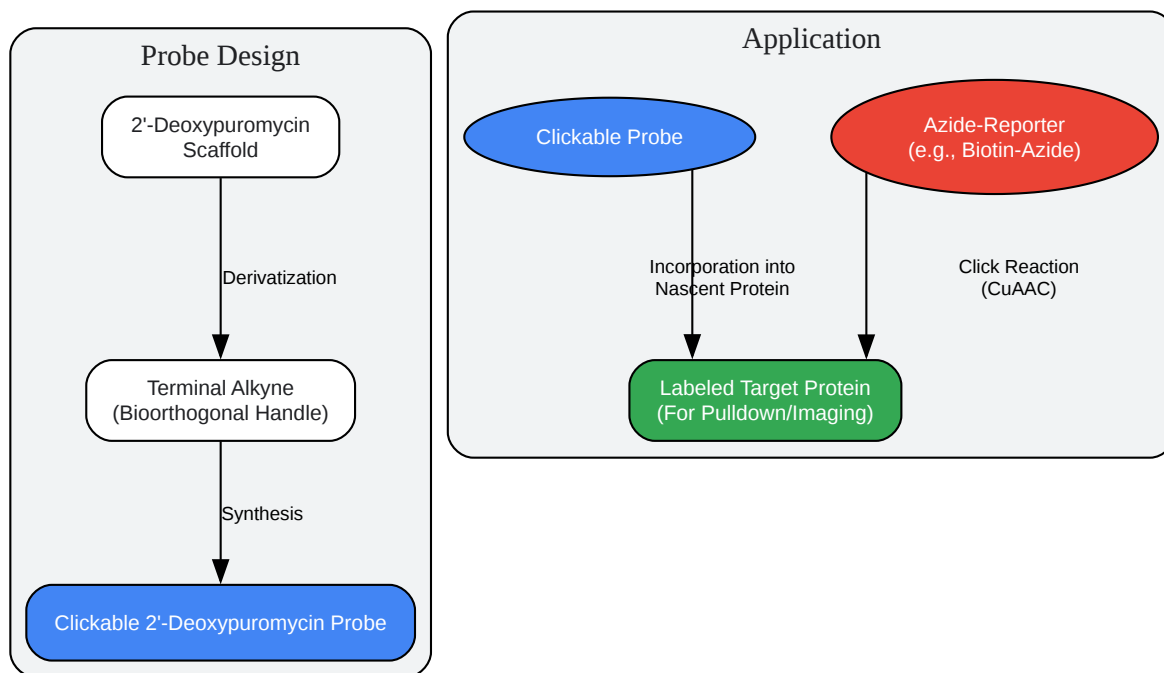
Probe Design

2'-Deoxypuromycin Scaffold

Derivatization

Terminal Alkyne (Bioorthogonal Handle)

Synthesis

Clickable 2'-Deoxypuromycin Probe

Application

Clickable Probe

Azide-Reporter (e.g., Biotin-Azide)

Incorporation into Nascent Protein

Click Reaction (CuAAC)

Labeled Target Protein (For Pulldown/Imaging)